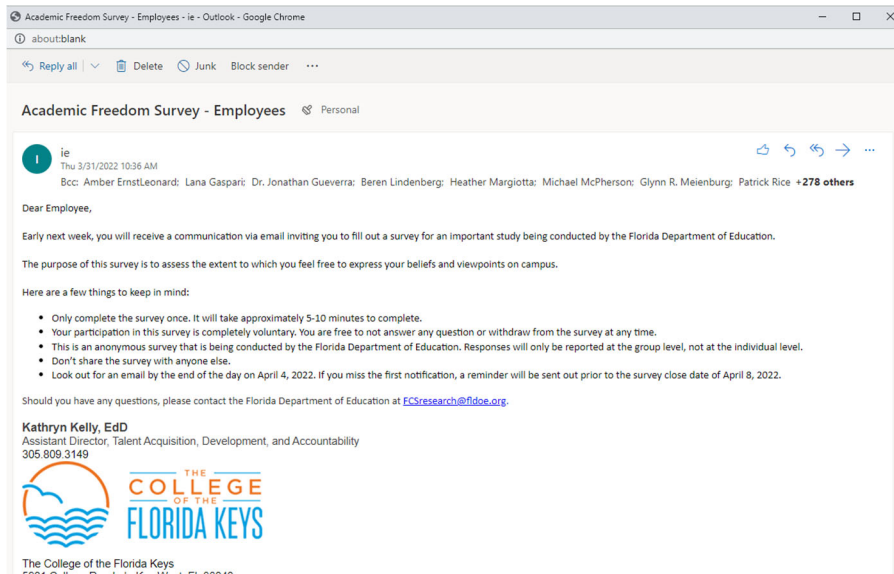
Academic Freedom Survey - Employees - ie - Outlook - Google Chrome

about:blank

Reply all | Delete | Junk | Block sender | ···

Academic Freedom Survey - Employees Personal

I

ie
Thu 3/31/2022 10:36 AM
Bcc: Amber ErnstLeonard; Lana Gaspari; Dr. Jonathan Gueverra; Beren Lindenberg; Heather Margiotta; Michael McPherson; Glynn R. Meienburg; Patrick Rice +278 others

Dear Employee,

Early next week, you will receive a communication via email inviting you to fill out a survey for an important study being conducted by the Florida Department of Education.

The purpose of this survey is to assess the extent to which you feel free to express your beliefs and viewpoints on campus.

Here are a few things to keep in mind:

- Only complete the survey once. It will take approximately 5-10 minutes to complete.
- Your participation in this survey is completely voluntary. You are free to not answer any question or withdraw from the survey at any time.
- This is an anonymous survey that is being conducted by the Florida Department of Education. Responses will only be reported at the group level, not at the individual level.
- Don't share the survey with anyone else.
- Look out for an email by the end of the day on April 4, 2022. If you miss the first notification, a reminder will be sent out prior to the survey close date of April 8, 2022.

Should you have any questions, please contact the Florida Department of Education at FCSresearch@fldoe.org.

Kathryn Kelly, EdD
Assistant Director, Talent Acquisition, Development, and Accountability
305.809.3149

THE COLLEGE OF THE FLORIDA KEYS

The College of the Florida Keys
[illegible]